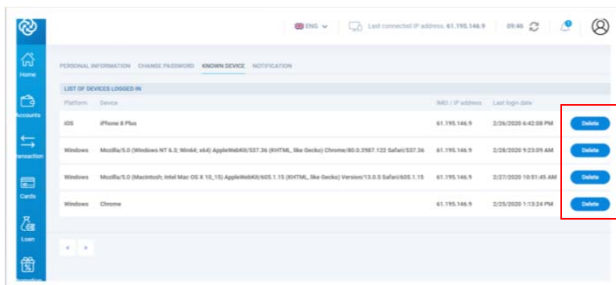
ENG Last connected IP address: 61.195.146.9 09:46

Home
Accounts
Transaction
Cards
Loan

PERSONAL INFORMATION CHANGE PASSWORD KNOWN DEVICE NOTIFICATION

LIST OF DEVICES LOGGED IN

| Platform | Device | IMEI / IP address | Last login date | |
|---|---|---|---|---|
| iOS | iPhone 8 Plus | 61.195.146.9 | 2/26/2020 6:42:08 PM | Delete |
| Windows | Mozilla/5.0 (Windows NT 6.3; Win64; x64) AppleWebKit/537.36 (KHTML, like Gecko) Chrome/80.0.3987.122 Safari/537.36 | 61.195.146.9 | 2/28/2020 9:23:09 AM | Delete |
| Windows | Mozilla/5.0 (Macintosh; Intel Mac OS X 10_15) AppleWebKit/605.1.15 (KHTML, like Gecko) Version/13.0.5 Safari/605.1.15 | 61.195.146.9 | 2/27/2020 10:51:45 AM | Delete |
| Windows | Chrome | 61.195.146.9 | 2/25/2020 1:13:24 PM | Delete |